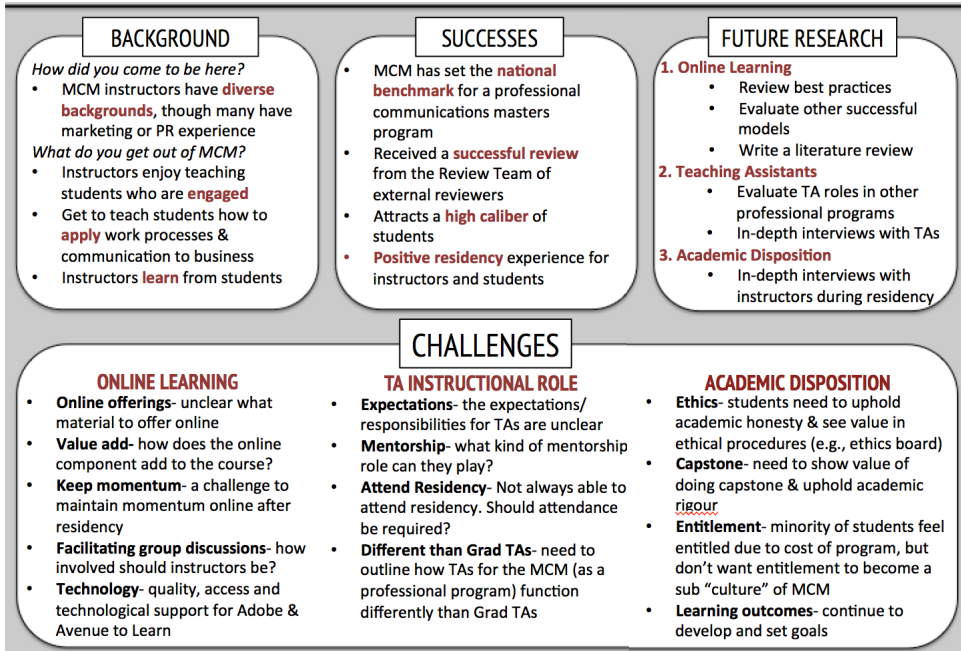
BACKGROUND

How did you come to be here?

- MCM instructors have diverse backgrounds, though many have marketing or PR experience

What do you get out of MCM?

- Instructors enjoy teaching students who are engaged
- Get to teach students how to apply work processes & communication to business
- Instructors learn from students

SUCCESSES

- MCM has set the national benchmark for a professional communications masters program
- Received a successful review from the Review Team of external reviewers
- Attracts a high caliber of students
- Positive residency experience for instructors and students

FUTURE RESEARCH

1. Online Learning
- Review best practices
- Evaluate other successful models
- Write a literature review

2. Teaching Assistants
- Evaluate TA roles in other professional programs
- In-depth interviews with TAs

3. Academic Disposition
- In-depth interviews with instructors during residency

CHALLENGES

ONLINE LEARNING

- Online offerings- unclear what material to offer online
- Value add- how does the online component add to the course?
- Keep momentum- a challenge to maintain momentum online after residency
- Facilitating group discussions- how involved should instructors be?
- Technology- quality, access and technological support for Adobe & Avenue to Learn

TA INSTRUCTIONAL ROLE

- Expectations- the expectations/ responsibilities for TAs are unclear
- Mentorship- what kind of mentorship role can they play?
- Attend Residency- Not always able to attend residency. Should attendance be required?
- Different than Grad TAs- need to outline how TAs for the MCM (as a professional program) function differently than Grad TAs

ACADEMIC DISPOSITION

- Ethics- students need to uphold academic honesty & see value in ethical procedures (e.g., ethics board)
- Capstone- need to show value of doing capstone & uphold academic rigour
- Entitlement- minority of students feel entitled due to cost of program, but don't want entitlement to become a sub "culture" of MCM
- Learning outcomes- continue to develop and set goals